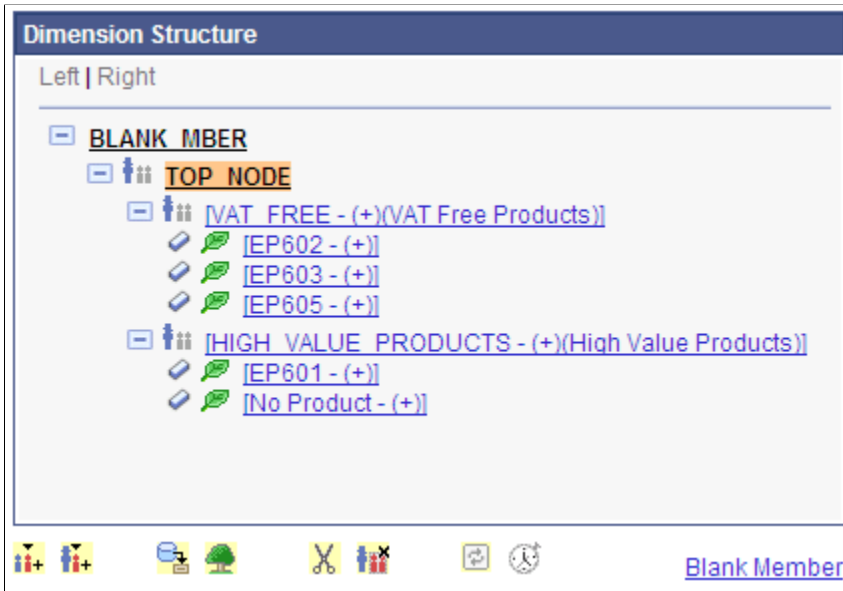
Dimension Structure

Left | Right

BLANK_MBER

TOP_NODE

[VAT_FREE - (+)(VAT Free Products)]

[EP602 - (+)]

[EP603 - (+)]

[EP605 - (+)]

[HIGH_VALUE_PRODUCTS - (+)(High Value Products)]

[EP601 - (+)]

[No Product - (+)]

Blank Member